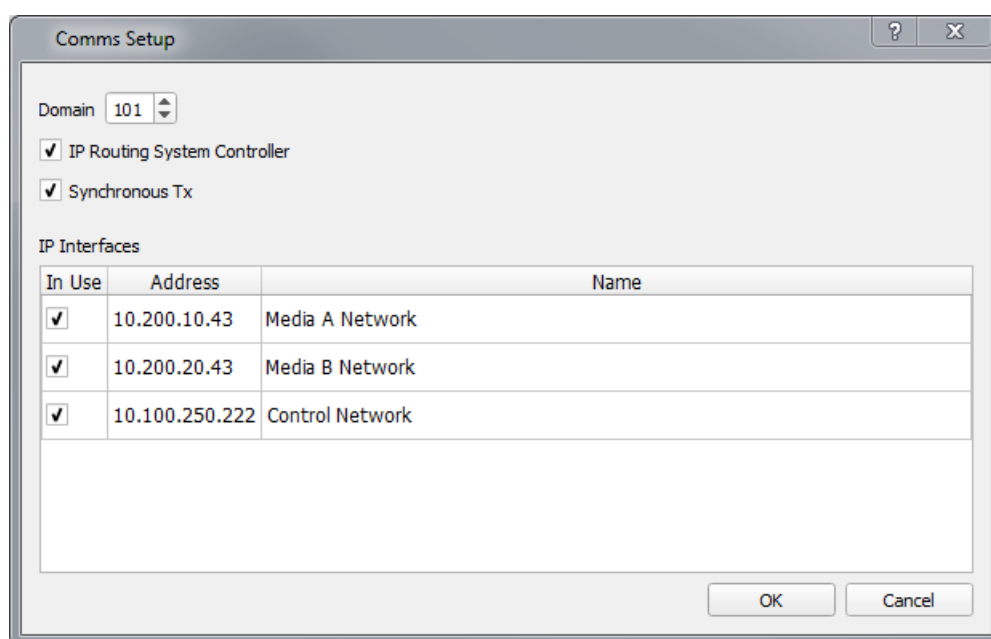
Comms Setup

?

X

Domain 101

✓ IP Routing System Controller

✓ Synchronous Tx

IP Interfaces

| In Use | Address | Name |
|---|---|---|
| ✓ | 10.200.10.43 | Media A Network |
| ✓ | 10.200.20.43 | Media B Network |
| ✓ | 10.100.250.222 | Control Network |

OK

Cancel